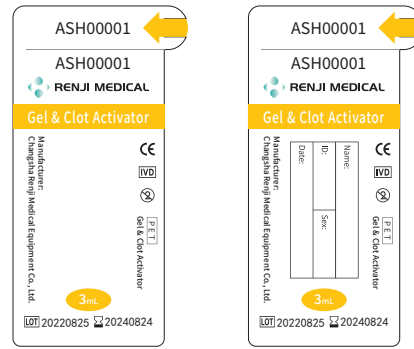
ASH00001
ASH00001
RENJI MEDICAL
Gel & Clot Activator
Manufacturer:
Changsha Renji Medical Equipment Co., Ltd.
CE
IVD
PET
Gel & Clot Activator
3mL
LOT 20220825 20240824

ASH00001
ASH00001
RENJI MEDICAL
Gel & Clot Activator
Manufacturer:
Changsha Renji Medical Equipment Co., Ltd.
Name:
ID:
Sex:
Date:
CE
IVD
PET
Gel & Clot Activator
3mL
LOT 20220825 20240824